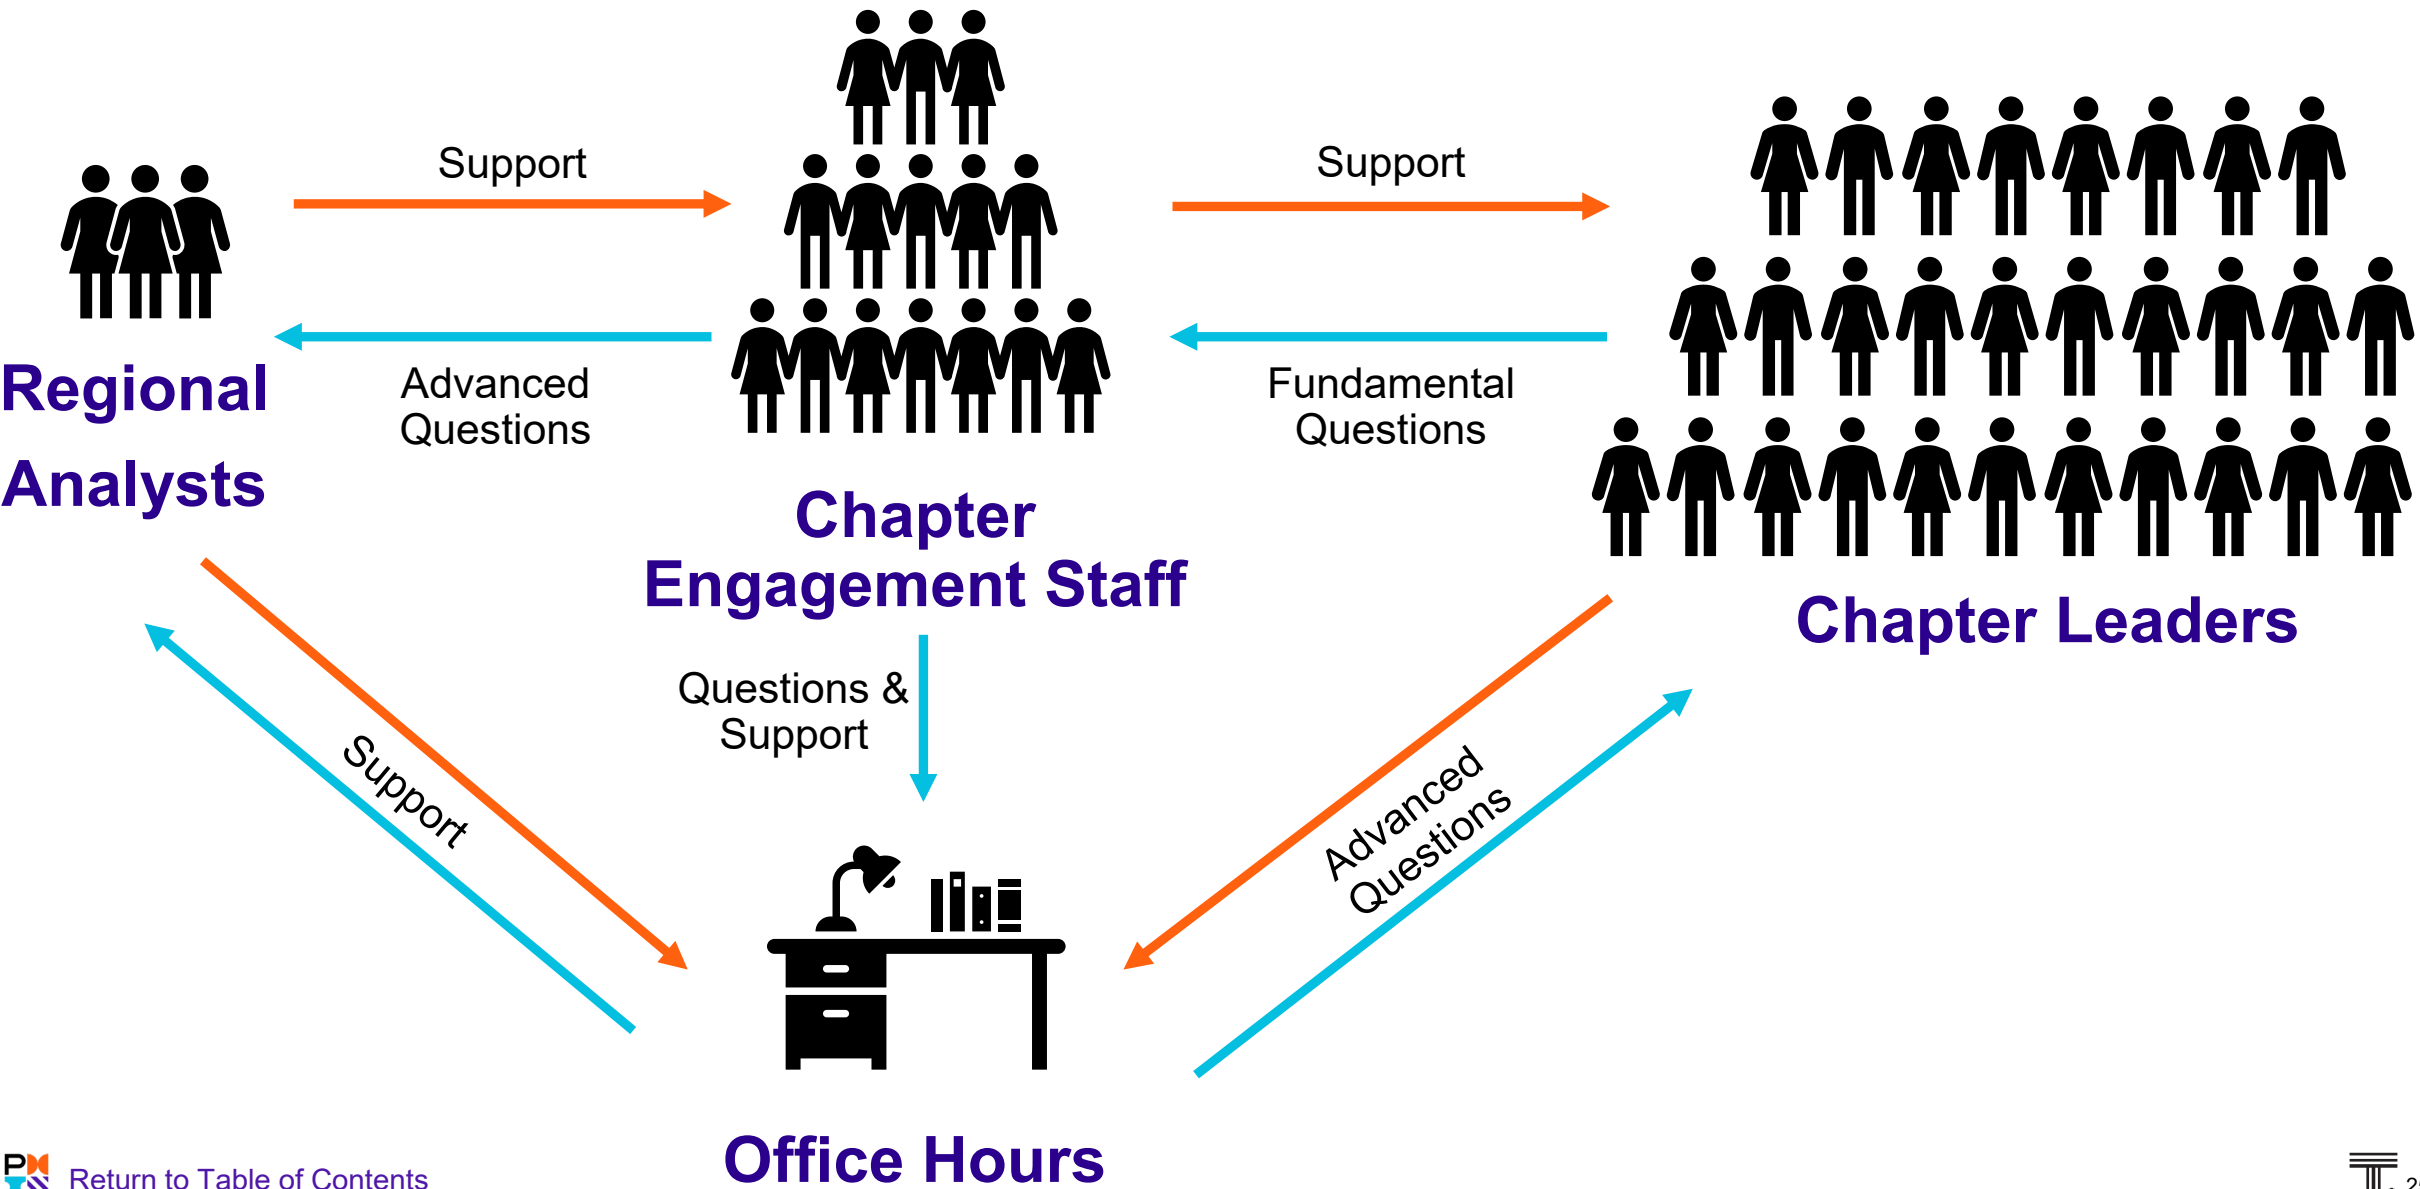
Support

Regional Analysts

Advanced Questions

Chapter Engagement Staff

Support

Fundamental Questions

Chapter Leaders

Questions & Support

Support

Advanced Questions

Office Hours

Return to Table of Contents